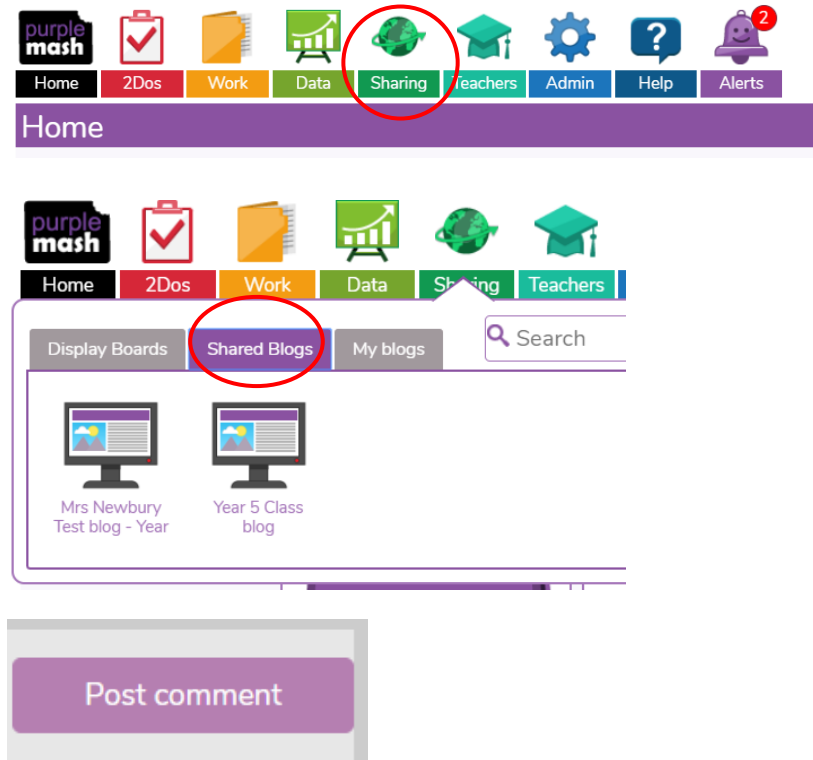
purple mash

2

Home 2Dos Work Data Sharing Teachers Admin Help Alerts

Home

purple mash

Home 2Dos Work Data Sharing Teachers

Display Boards Shared Blogs My blogs

Search

Mrs Newbury Test blog - Year

Year 5 Class blog

Post comment